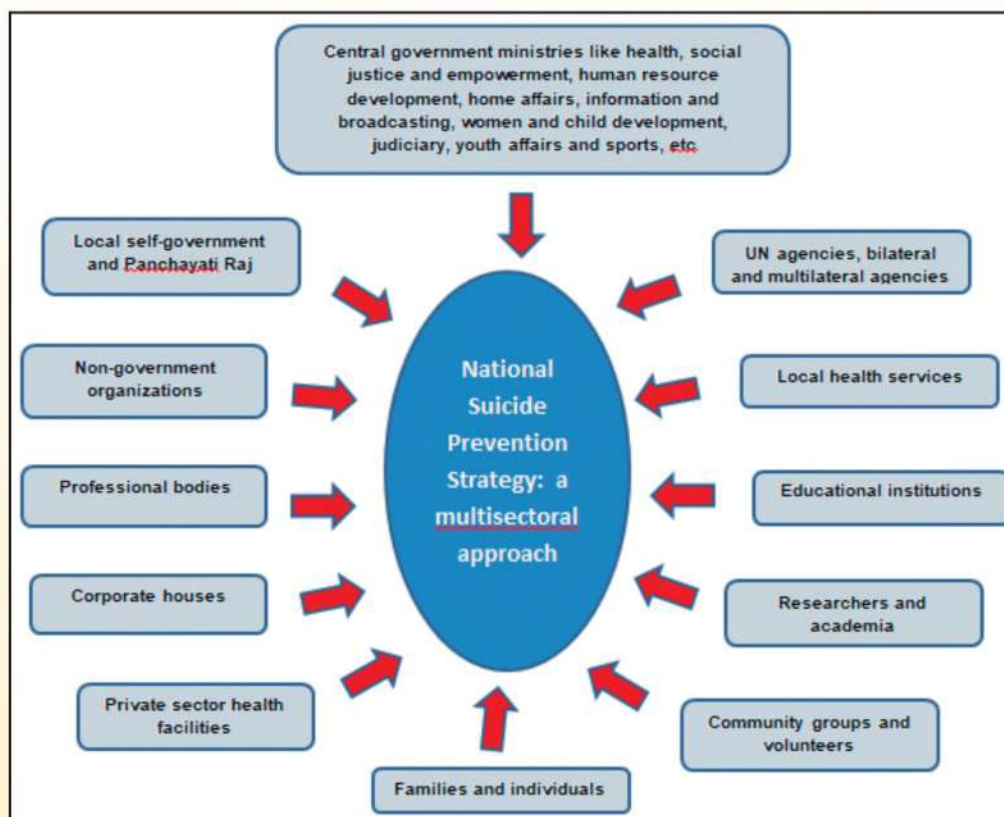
Central government ministries like health, social justice and empowerment, human resource development, home affairs, information and broadcasting, women and child development, judiciary, youth affairs and sports, etc.

Local self-government and Panchayati Raj

UN agencies, bilateral and multilateral agencies

Non-government organizations

National Suicide Prevention Strategy: a multisectoral approach

Local health services

Professional bodies

Educational institutions

Corporate houses

Researchers and academia

Private sector health facilities

Community groups and volunteers

Families and individuals